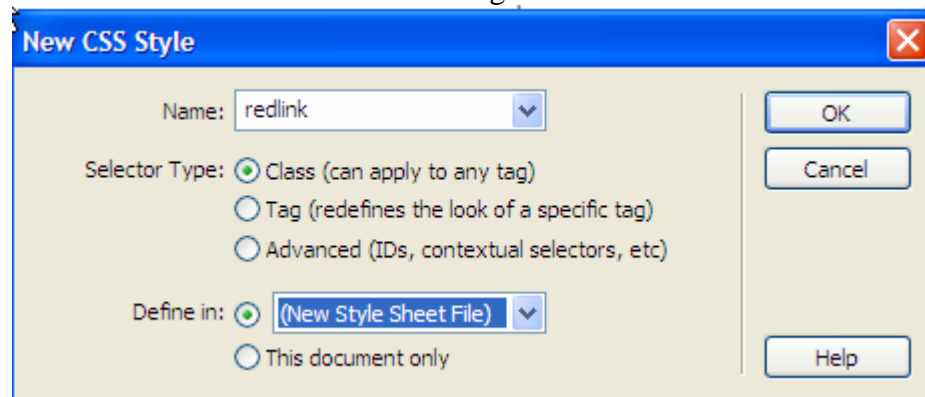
New CSS Style

Name: redlink

Selector Type: Class (can apply to any tag)
Tag (redefines the look of a specific tag)
Advanced (IDs, contextual selectors, etc)

Define in: (New Style Sheet File)
This document only

OK
Cancel
Help